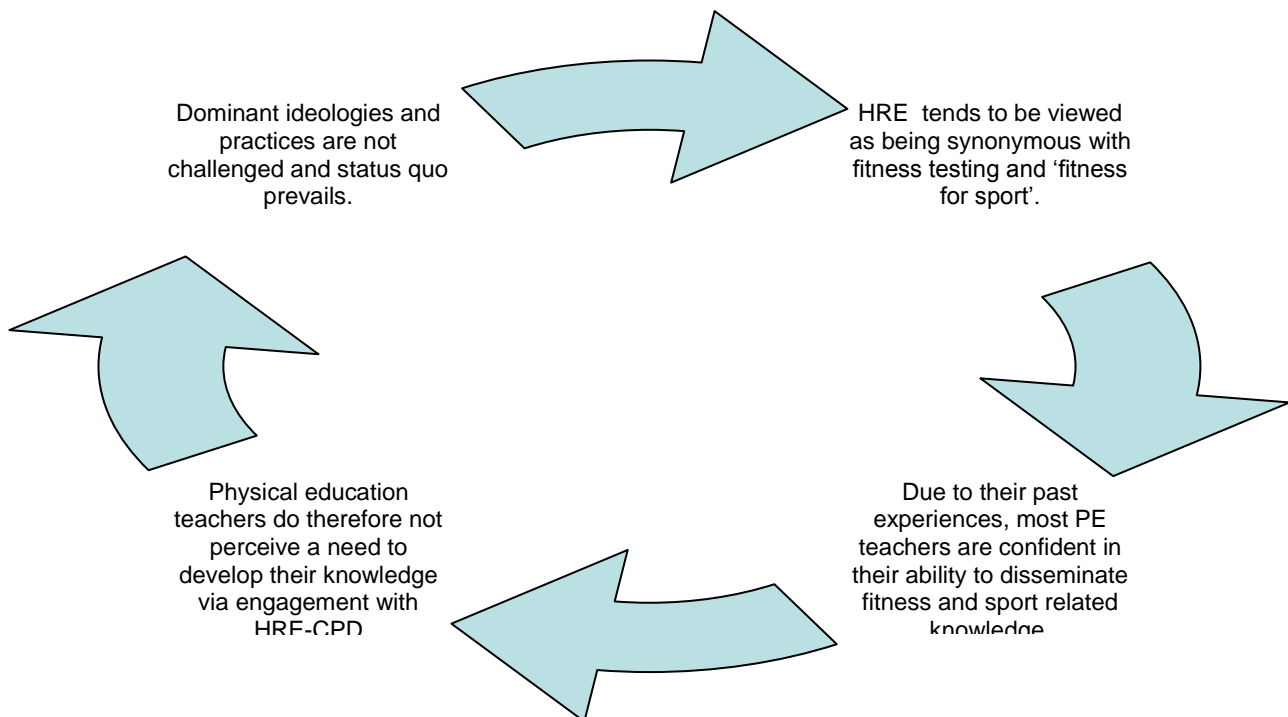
Dominant ideologies and practices are not challenged and status quo prevails.

HRE  tends to be viewed as being synonymous with fitness testing and ‘fitness for sport’.

Due to their past experiences, most PE teachers are confident in their ability to disseminate fitness and sport related knowledge

Physical education teachers do therefore not perceive a need to develop their knowledge via engagement with HRE-CPD